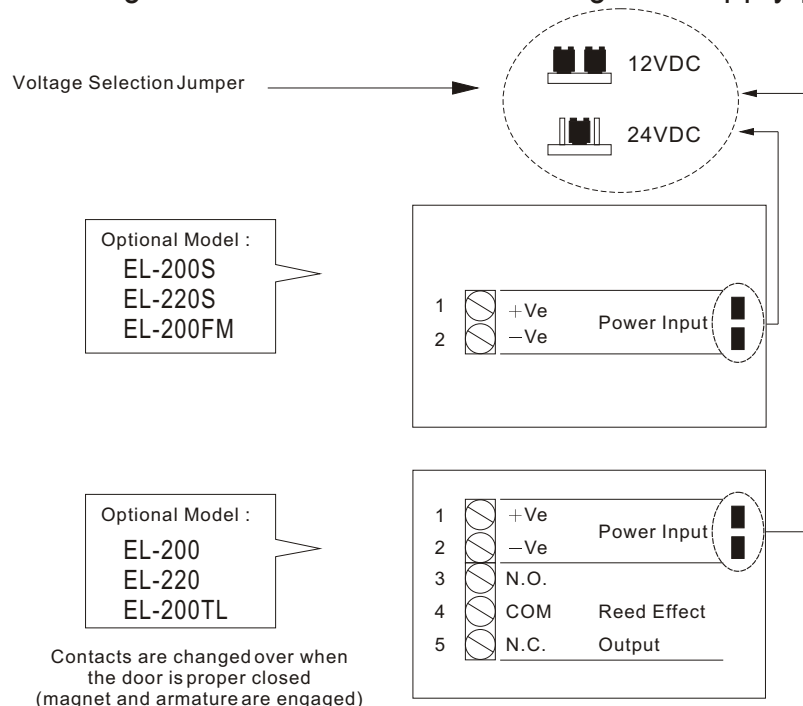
Voltage Selection Jumper

12VDC

24VDC

Optional Model :
EL-200S
EL-220S
EL-200FM

1 +Ve
2 −Ve
Power Input

Optional Model :
EL-200
EL-220
EL-200TL

1 +Ve
2 −Ve
Power Input
3 N.O.
4 COM Reed Effect
5 N.C. Output

Contacts are changed over when the door is proper closed (magnet and armature are engaged)